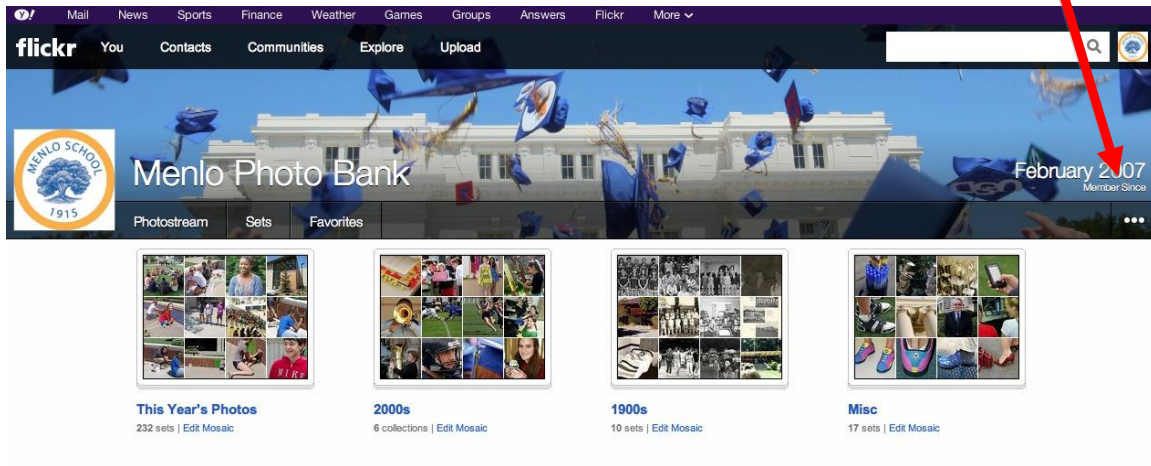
Y! Mail News Sports Finance Weather Games Groups Answers Flickr More

flickr You Contacts Communities Explore Upload

MENLO SCHOOL 1915

Menlo Photo Bank

February 2007
Member Since

Photostream Sets Favorites

This Year's Photos
232 sets | Edit Mosaic

2000s
6 collections | Edit Mosaic

1900s
10 sets | Edit Mosaic

Misc
17 sets | Edit Mosaic